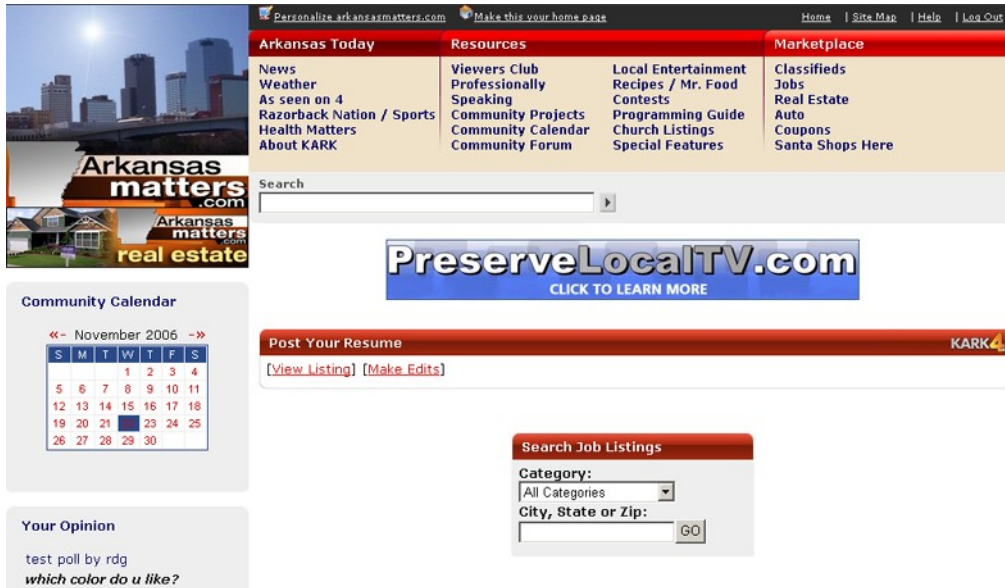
Personalize arkansasmatters.com Make this your home page Home | Site Map | Help | Log Out

Arkansas matters .com

Arkansas matters .com real estate

Arkansas Today
News
Weather
As seen on 4
Razorback Nation / Sports
Health Matters
About KARK

Resources
Viewers Club
Professionally
Speaking
Community Projects
Community Calendar
Community Forum

Local Entertainment
Recipes / Mr. Food
Contests
Programming Guide
Church Listings
Special Features

Marketplace
Classifieds
Jobs
Real Estate
Auto
Coupons
Santa Shops Here

Search

PreserveLocalTV.com
CLICK TO LEARN MORE

Community Calendar

«- November 2006 -»

| S | M | T | W | T | F | S |
|---|---|---|---|---|---|---|
| | | | 1 | 2 | 3 | 4 |
| 5 | 6 | 7 | 8 | 9 | 10 | 11 |
| 12 | 13 | 14 | 15 | 16 | 17 | 18 |
| 19 | 20 | 21 | 22 | 23 | 24 | 25 |
| 26 | 27 | 28 | 29 | 30 | | |

Post Your Resume KARK4

[View Listing] [Make Edits]

Search Job Listings
Category:
All Categories
City, State or Zip:
GO

Your Opinion

test poll by rdg
which color do u like?